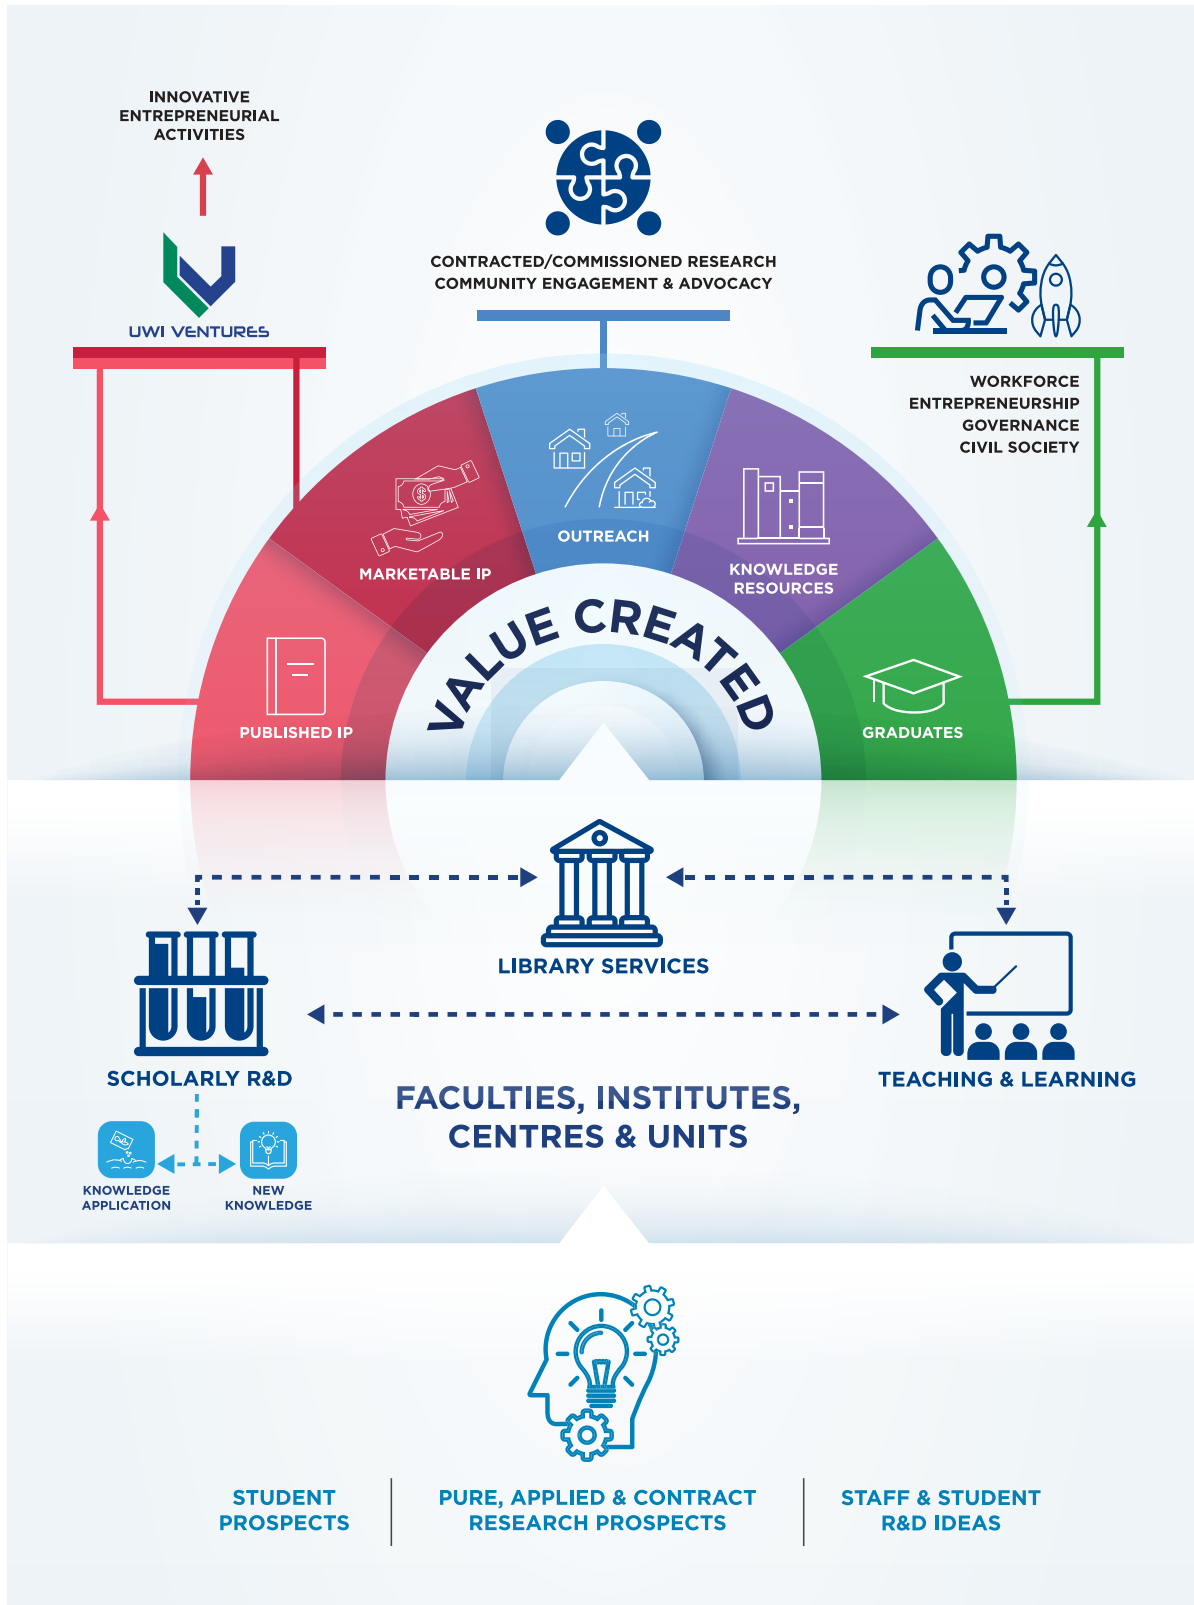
INNOVATIVE ENTREPRENEURIAL ACTIVITIES

UWI VENTURES

CONTRACTED/COMMISSIONED RESEARCH
COMMUNITY ENGAGEMENT & ADVOCACY

WORKFORCE
ENTREPRENEURSHIP
GOVERNANCE
CIVIL SOCIETY

MARKETABLE IP

OUTREACH

KNOWLEDGE RESOURCES

PUBLISHED IP

GRADUATES

VALUE CREATED

LIBRARY SERVICES

SCHOLARLY R&D

TEACHING & LEARNING

FACULTIES, INSTITUTES, CENTRES & UNITS

KNOWLEDGE APPLICATION

NEW KNOWLEDGE

STUDENT PROSPECTS

PURE, APPLIED & CONTRACT RESEARCH PROSPECTS

STAFF & STUDENT R&D IDEAS